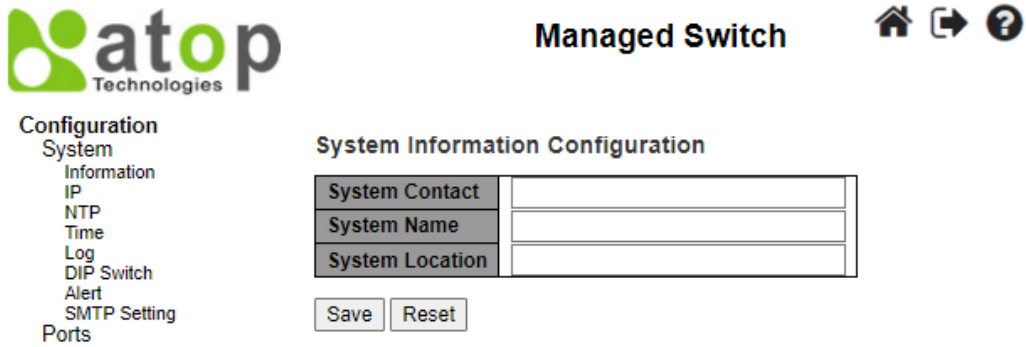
atop
Technologies

Managed Switch

Configuration
System
Information
IP
NTP
Time
Log
DIP Switch
Alert
SMTP Setting
Ports

System Information Configuration

| System Contact | |
|---|---|
| System Name | |
| System Location | |

Save Reset